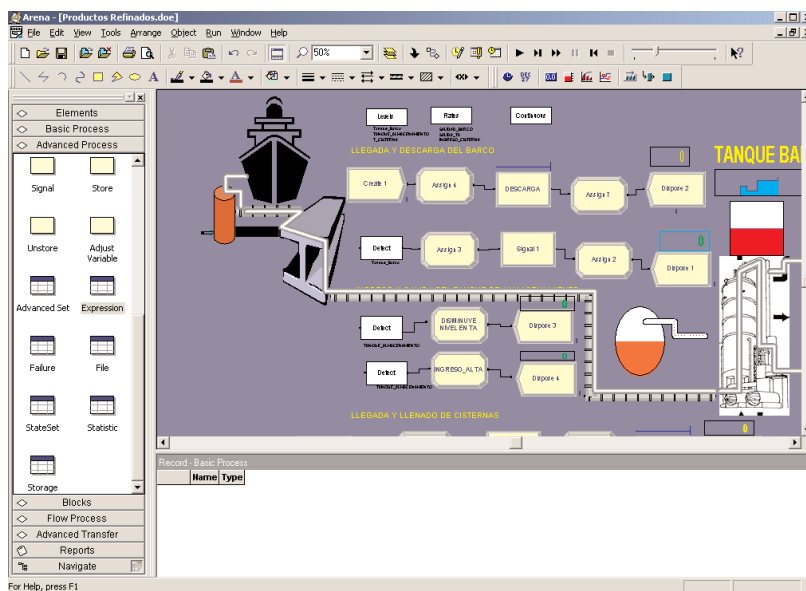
Arena - [Productos Refinados.doe]

File Edit View Tools Arrange Object Run Window Help

50%

Elements
Basic Process
Advanced Process

Signal
Store
Unstore
Adjust Variable
Advanced Set
Expression
Failure
File
StateSet
Statistic
Storage

Blocks
Flow Process
Advanced Transfer
Reports
Navigate

Levels
Rates
Containers

Tanque_barco
TANQUE_ALMACENAMIENTO
T_CISTERNA

SALIDA_BARCO
SALIDA_TB
INGRESO_CISTERNA

LLEGADA Y DESCARGA DEL BARCO

TANQUE BA

Create 1
Assign 4
DESCARGA
Assign 7
Dispose 2

0

Detect
Tanque_Barco
Assign 3
Signal 1
Assign 2
Dispose 1

0

Detect
TANQUE_ALMACENAMIENTO
DISMINUYE NIVEL EN TA
Dispose 3

0

Detect
TANQUE_ALMACENAMIENTO
INGRESO_ALTA
Dispose 4

0

LLEGADA Y LLENADO DE CISTERNAS

0

Record - Basic Process

Name
Type

For Help, press F1